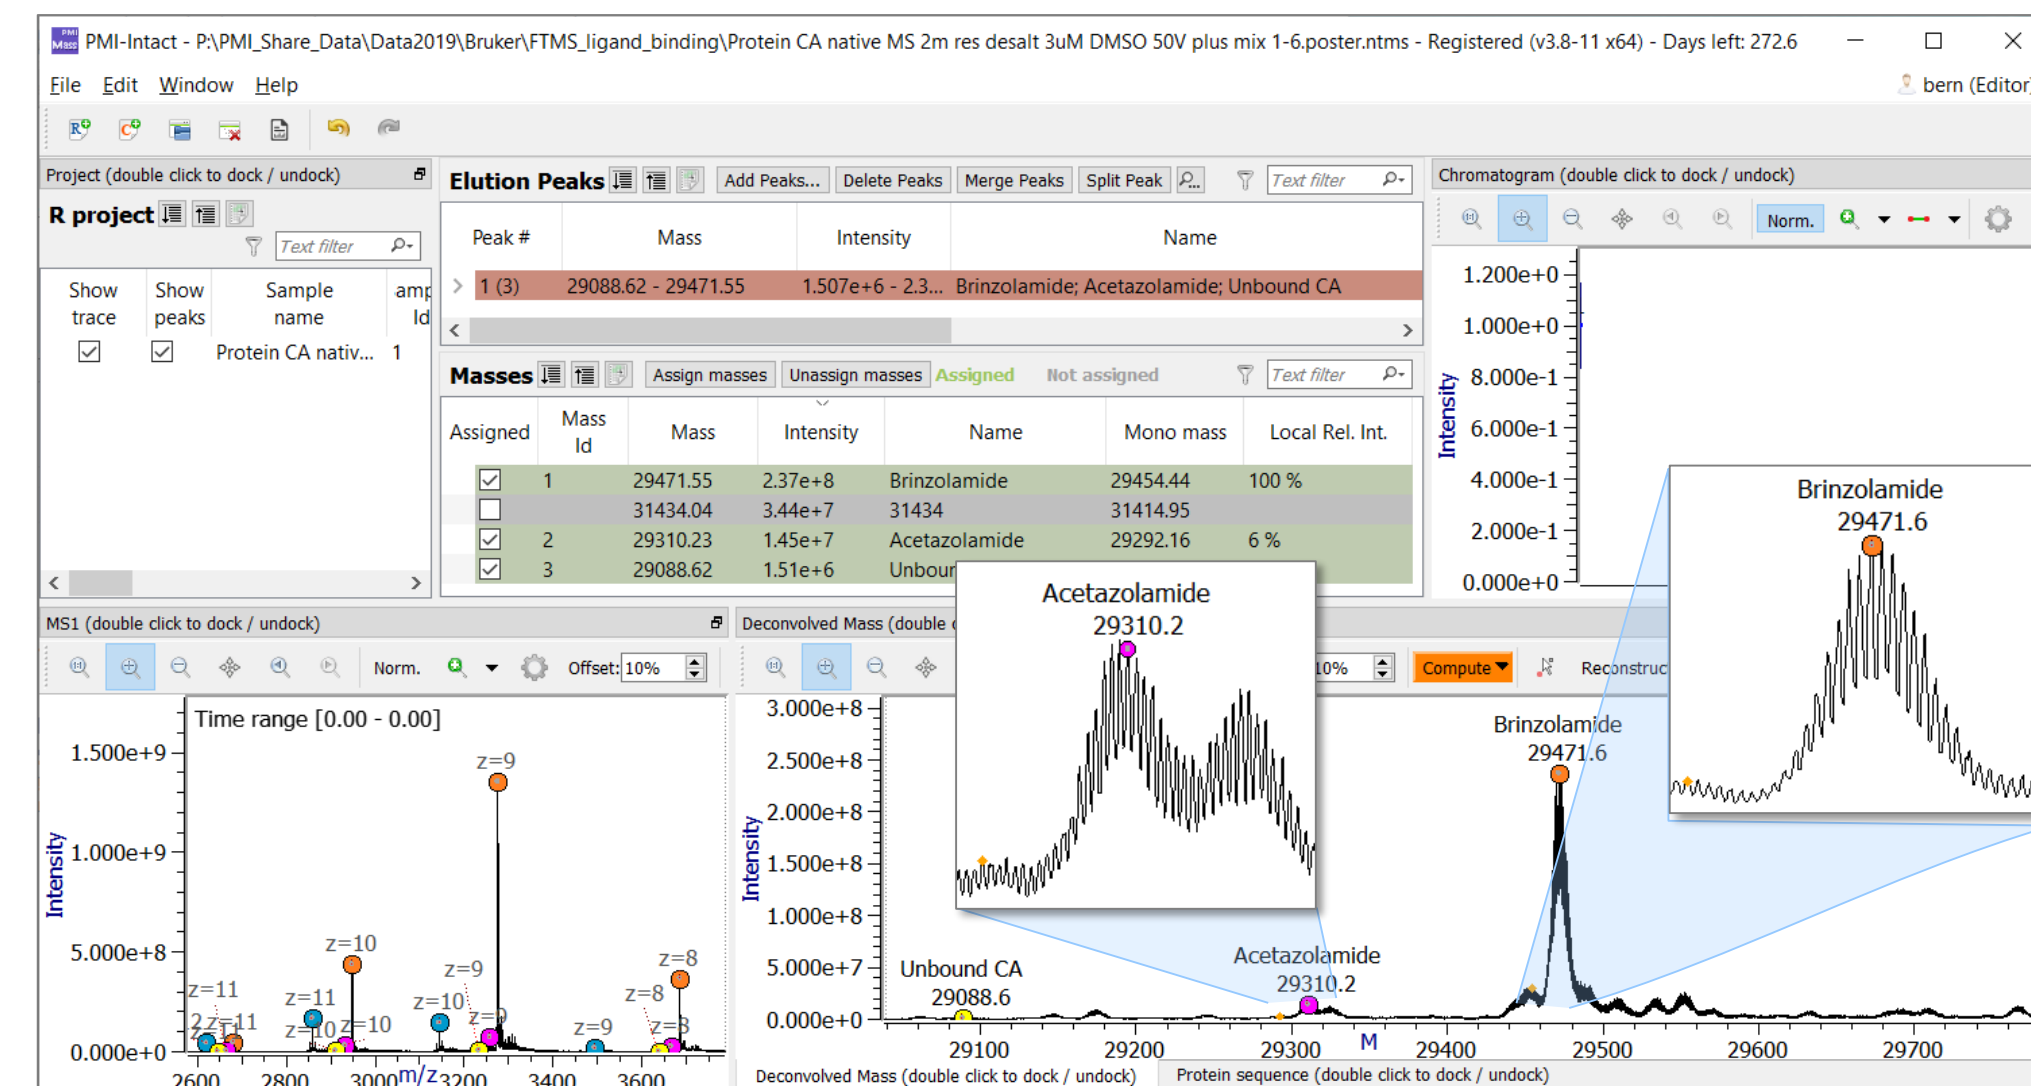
PMI-Intact - P:\PMI_Share_Data\Data2019\Bruker\FTMS_ligand_binding\Protein CA native MS 2m res desalt 3uM DMSO 50V plus mix 1-6.poster.ntms - Registered (v3.8-11 x64) - Days left: 272.6

File Edit Window Help

bern (Editor

Project (double click to dock / undock)

R project

Text filter

| Show trace | Show peaks | Sample name | amp Id |
|---|---|---|---|
| ☑ | ☑ | Protein CA nativ... | 1 |

Elution Peaks Add Peaks... Delete Peaks Merge Peaks Split Peak Text filter

| Peak # | Mass | Intensity | Name |
|---|---|---|---|
| 1 (3) | 29088.62 - 29471.55 | 1.507e+6 - 2.3... | Brinzolamide; Acetazolamide; Unbound CA |

Masses Assign masses Unassign masses Assigned Not assigned Text filter

| Assigned | Mass Id | Mass | Intensity | Name | Mono mass | Local Rel. Int. |
|---|---|---|---|---|---|---|
| ☑ | 1 | 29471.55 | 2.37e+8 | Brinzolamide | 29454.44 | 100 % |
| ☐ | | 31434.04 | 3.44e+7 | 31434 | 31414.95 | |
| ☑ | 2 | 29310.23 | 1.45e+7 | Acetazolamide | 29292.16 | 6 % |
| ☑ | 3 | 29088.62 | 1.51e+6 | Unbour | | |

Chromatogram (double click to dock / undock)

Norm.

Intensity

1.200e+0
1.000e+0
8.000e-1
6.000e-1
4.000e-1
2.000e-1
0.000e+0

Brinzolamide
29471.6

MS1 (double click to dock / undock)

Norm. Offset: 10%

Time range [0.00 - 0.00]

Intensity

1.500e+9
1.000e+9
5.000e+8
0.000e+0

z=9
z=10
z=9
z=8
z=11
z=11
z=10
z=8
z=11
z=10
z=10
z=9
z=9
z=8
z=11

2600 2800 3000 m/z 3200 3400 3600

Deconvolved Mass (double

Acetazolamide
29310.2

10% Compute Reconstruc

3.000e+8
2.500e+8
2.000e+8
1.500e+8
1.000e+8
5.000e+7
0.000e+0

Intensity

Brinzolamide
29471.6

Unbound CA
29088.6

Acetazolamide
29310.2

29100 29200 29300 M 29400 29500 29600 29700

Deconvolved Mass (double click to dock / undock) Protein sequence (double click to dock / undock)